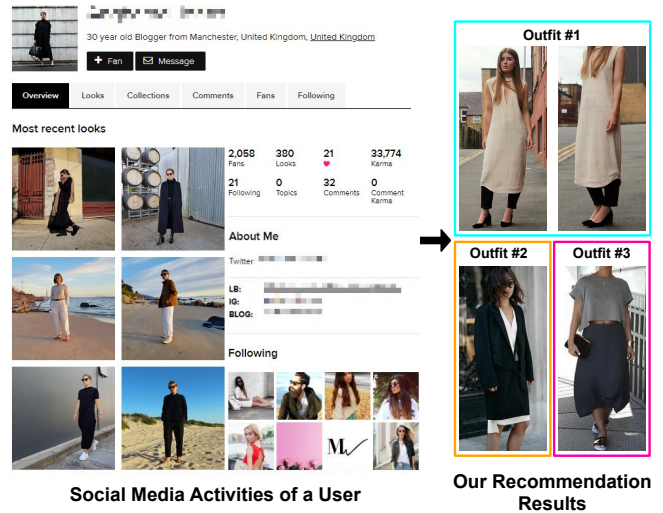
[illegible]

30 year old Blogger from Manchester, United Kingdom, United Kingdom

Fan

Message

Overview | Looks | Collections | Comments | Fans | Following

Most recent looks

| 2,058 Fans | 380 Looks | 21 ♥ | 33,774 Karma |
|---|---|---|---|
| 21 Following | 0 Topics | 32 Comments | 0 Comment Karma |

About Me

Twitter: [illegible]

LB: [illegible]
IG: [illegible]
BLOG: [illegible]

Following

M

Social Media Activities of a User

Outfit #1

Outfit #2

Outfit #3

Our Recommendation Results